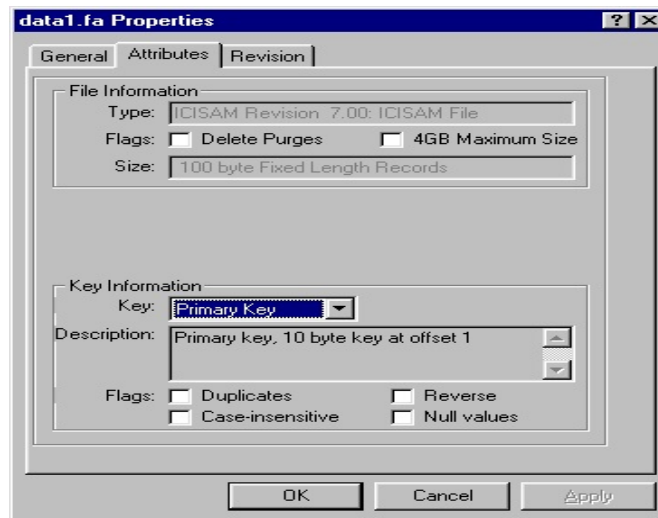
data1.fa Properties

? X

General | Attributes | Revision

File Information

Type: ICISAM Revision 7.00: ICISAM File

Flags: Delete Purges 4GB Maximum Size

Size: 100 byte Fixed Length Records

Key Information

Key: Primary Key

Description: Primary key, 10 byte key at offset 1

Flags: Duplicates Reverse

Case-insensitive Null values

OK Cancel Apply